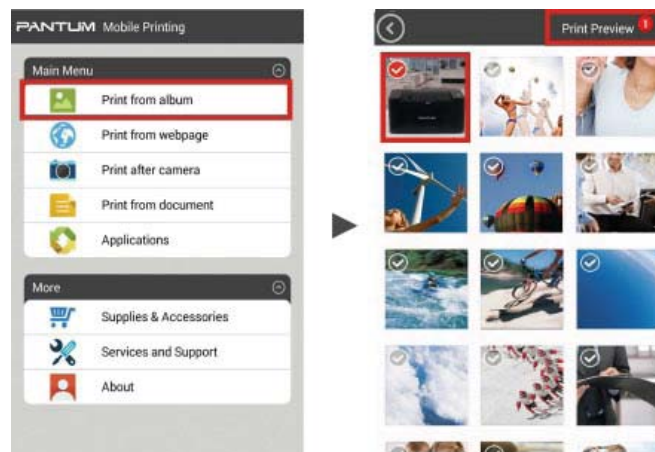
PANTUM Mobile Printing

Main Menu

Print from album

Print from webpage

Print after camera

Print from document

Applications

More

Supplies & Accessories

Services and Support

About

Print Preview 1